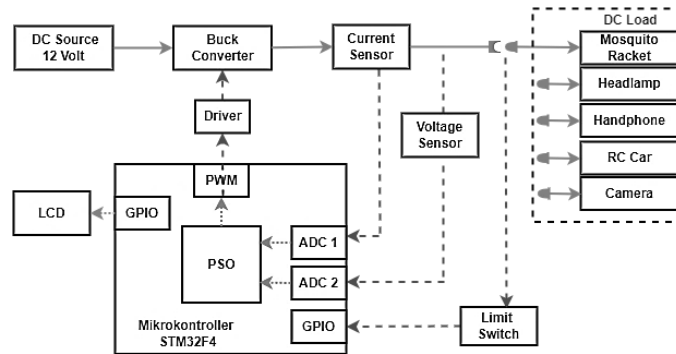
DC Source
12 Volt

Buck
Converter

Current
Sensor

DC Load

Mosquito
Racket

Headlamp

Handphone

RC Car

Camera

Driver

Voltage
Sensor

PWM

LCD

GPIO

PSO

ADC 1

ADC 2

GPIO

Limit
Switch

Mikrokontroller
STM32F4